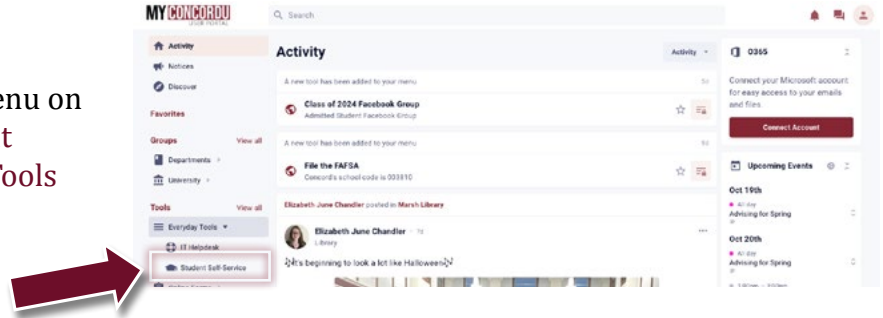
enu on
t
Tools

MY CONCORD
CORD PORTAL

Search

Activity
Notices
Discover

Favorites

Groups View all
Departments
University

Tools View all
Everyday Tools
IT Helpdesk
Student Self-Service

Activity

Activity

A new tool has been added to your menu
Class of 2024 Facebook Group
Admitted Student Facebook Group

A new tool has been added to your menu
File the FAFSA
Concord's school code is 003810

Elizabeth June Chandler posted in Marsh Library

Elizabeth June Chandler · 1d
Library

It's beginning to look a lot like Halloween

O365

Connect your Microsoft account for easy access to your emails and files

Connect Account

Upcoming Events

Oct 19th
All day
Advising for Spring

Oct 20th
All day
Advising for Spring